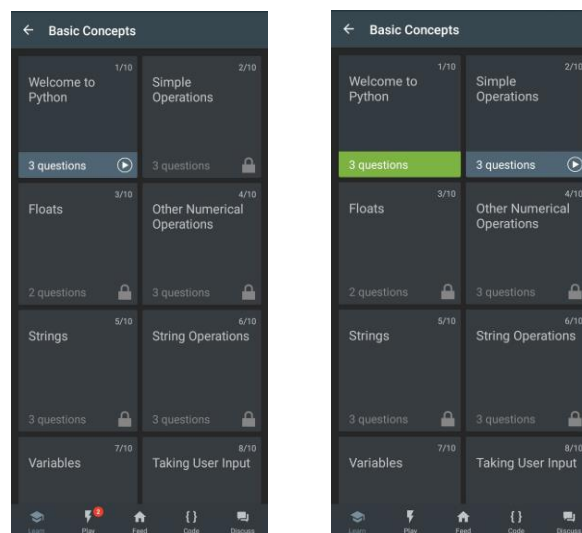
← Basic Concepts

1/10
Welcome to Python
3 questions

2/10
Simple Operations
3 questions

3/10
Floats
2 questions

4/10
Other Numerical Operations
3 questions

5/10
Strings
3 questions

6/10
String Operations
3 questions

7/10
Variables

8/10
Taking User Input

Learn
2
Play
Feed
{}
Code
Discuss

← Basic Concepts

1/10
Welcome to Python
3 questions

2/10
Simple Operations
3 questions

3/10
Floats
2 questions

4/10
Other Numerical Operations
3 questions

5/10
Strings
3 questions

6/10
String Operations
3 questions

7/10
Variables

8/10
Taking User Input

Learn
Play
Feed
{}
Code
Discuss